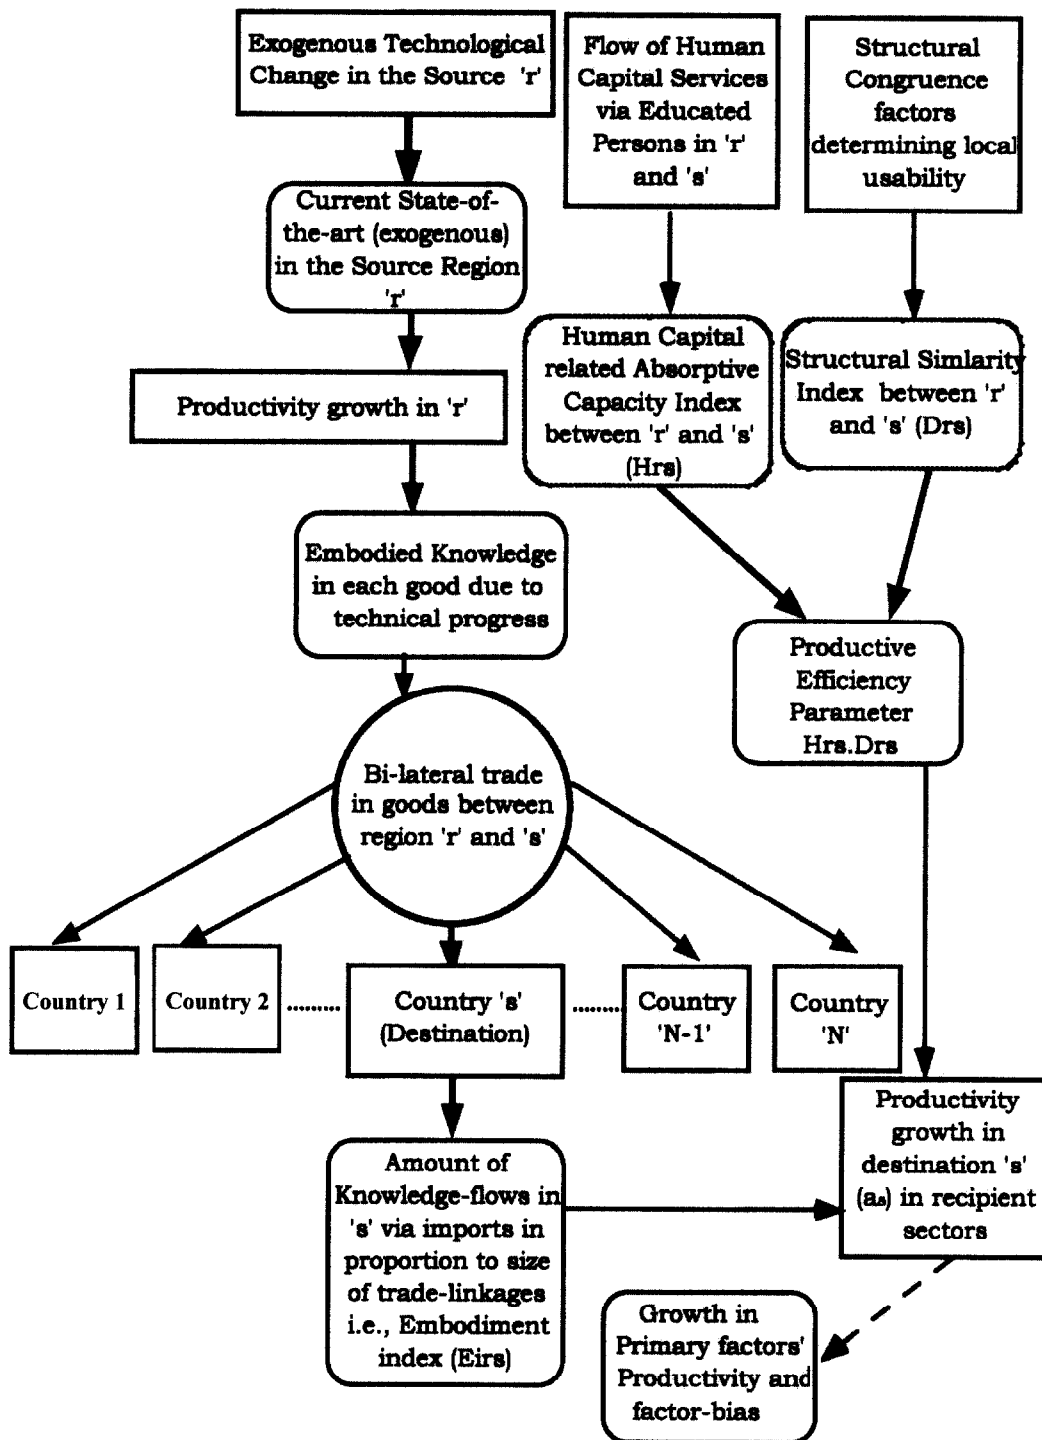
Exogenous Technological Change in the Source 'r'

Flow of Human Capital Services via Educated Persons in 'r' and 's'

Structural Congruence factors determining local usability

Current State-of-the-art (exogenous) in the Source Region 'r'

Human Capital related Absorptive Capacity Index between 'r' and 's' (Hrs)

Structural Simlarity Index between 'r' and 's' (Drs)

Productivity growth in 'r'

Embodied Knowledge in each good due to technical progress

Productive Efficiency Parameter Hrs.Drs

Bi-lateral trade in goods between region 'r' and 's'

Country 1

Country 2

........

Country 's' (Destination)

........

Country 'N-1'

Country 'N'

Amount of Knowledge-flows in 's' via imports in proportion to size of trade-linkages i.e., Embodiment index (Eirs)

Productivity growth in destination 's' ($a_s$) in recipient sectors

Growth in Primary factors' Productivity and factor-bias